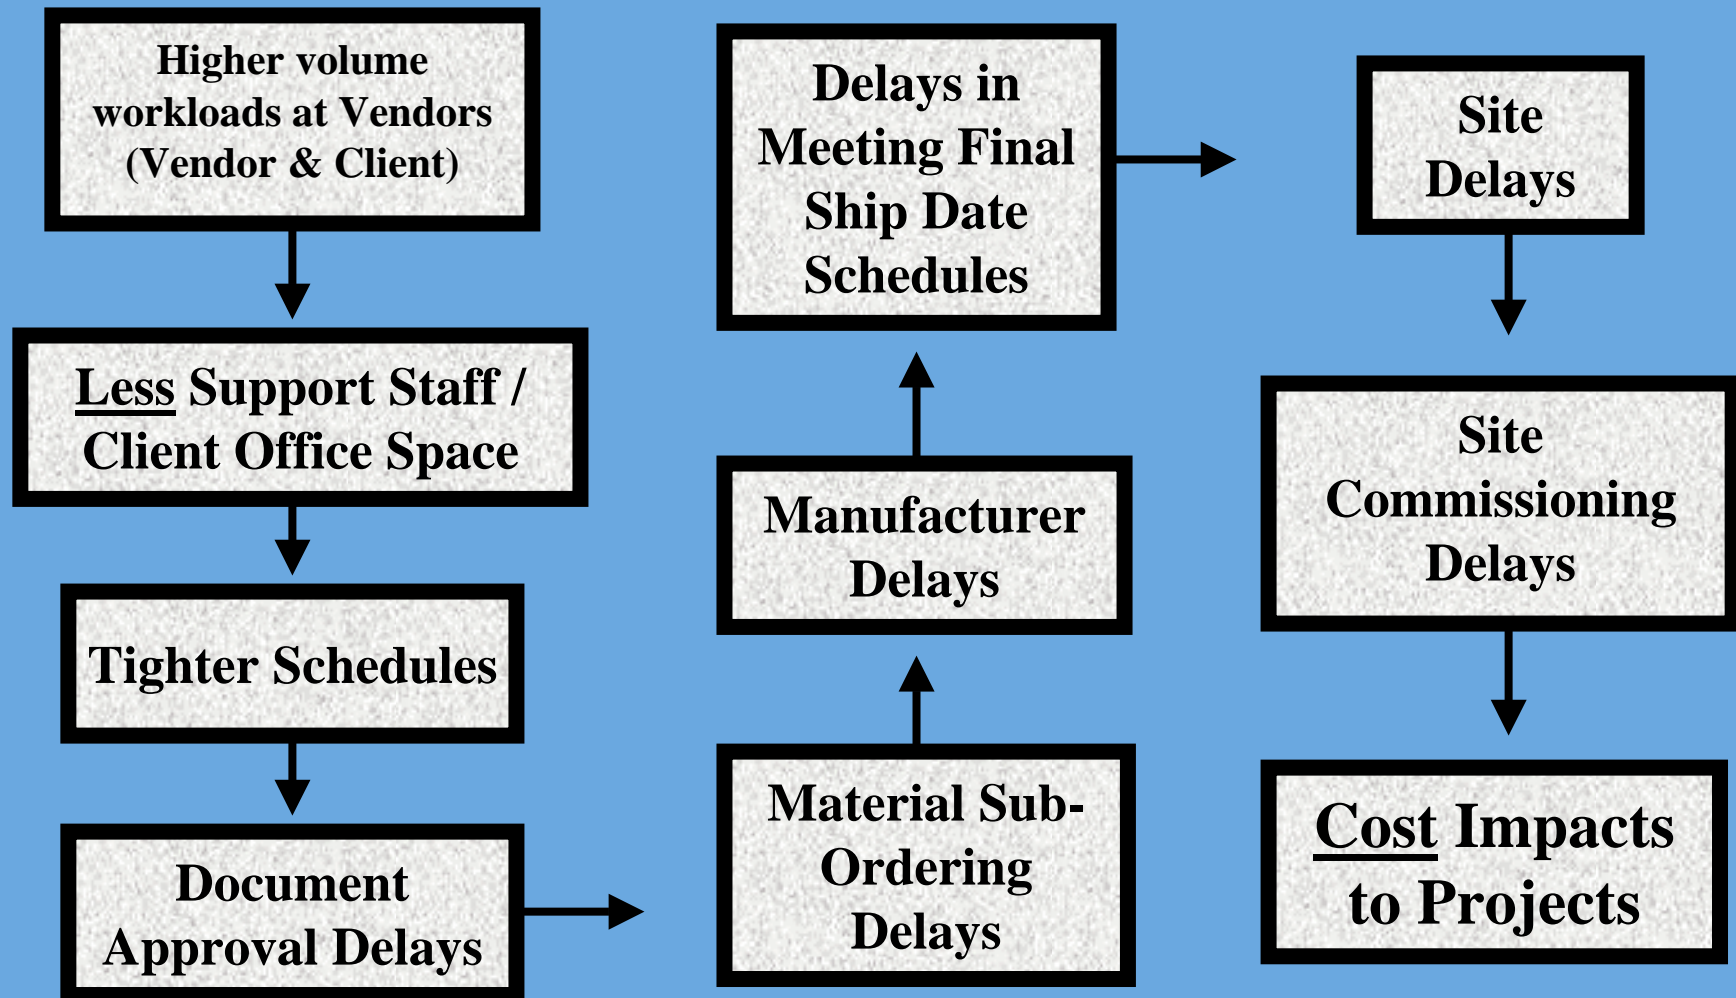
Higher volume workloads at Vendors (Vendor & Client)

Less Support Staff / Client Office Space

Tighter Schedules

Document Approval Delays

Material Sub-Ordering Delays

Manufacturer Delays

Delays in Meeting Final Ship Date Schedules

Site Delays

Site Commissioning Delays

Cost Impacts to Projects